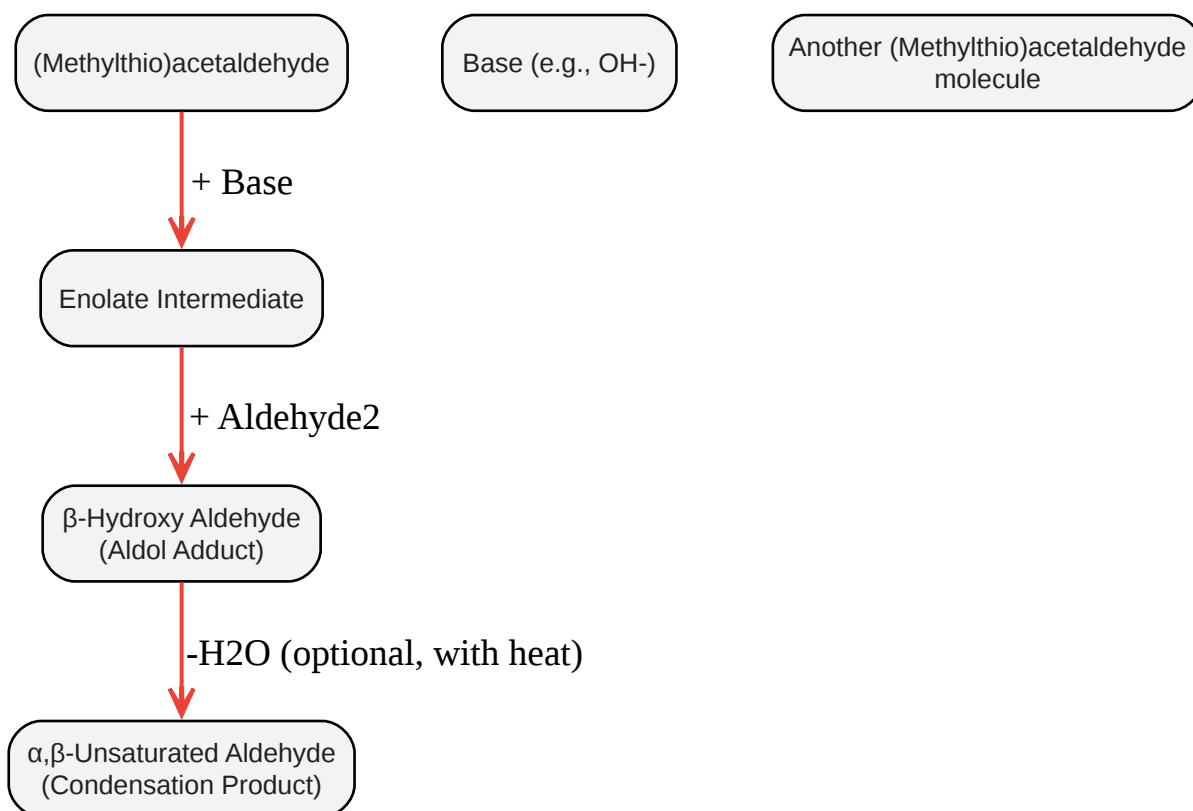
(Methylthio)acetaldehyde

Base (e.g., OH-)

Another (Methylthio)acetaldehyde molecule

+ Base

Enolate Intermediate

+ Aldehyde2

β-Hydroxy Aldehyde (Aldol Adduct)

-H2O (optional, with heat)

α,β-Unsaturated Aldehyde (Condensation Product)